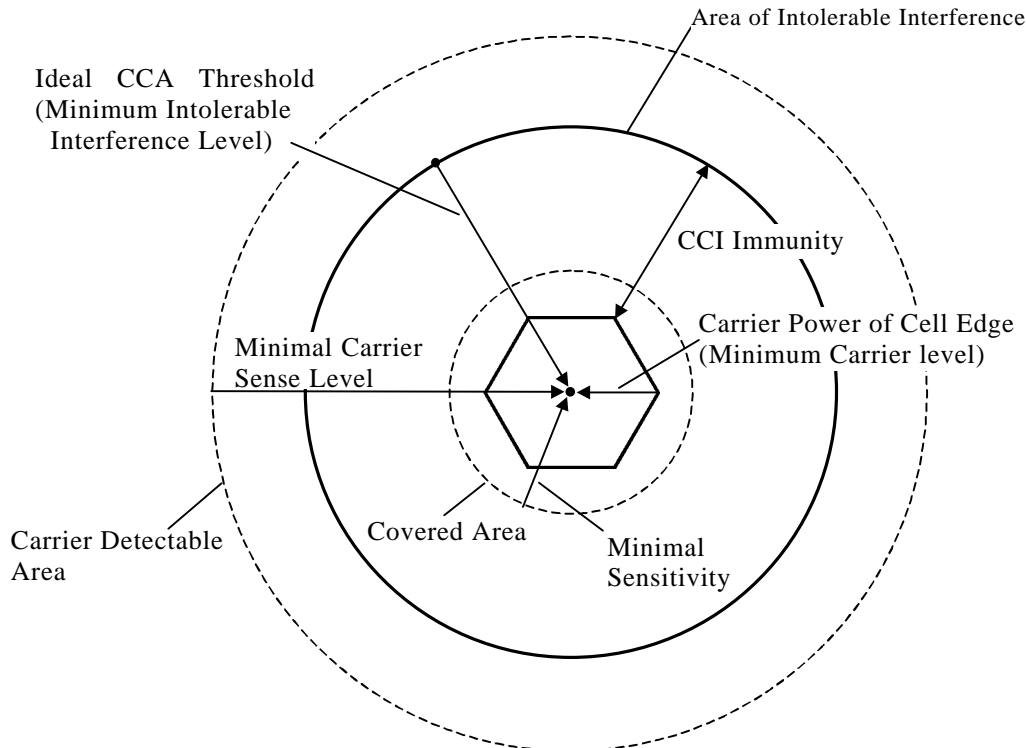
Area of Intolerable Interference

Ideal CCA Threshold (Minimum Intolerable Interference Level)

CCI Immunity

Carrier Power of Cell Edge (Minimum Carrier level)

Minimal Carrier Sense Level

Carrier Detectable Area

Covered Area

Minimal Sensitivity